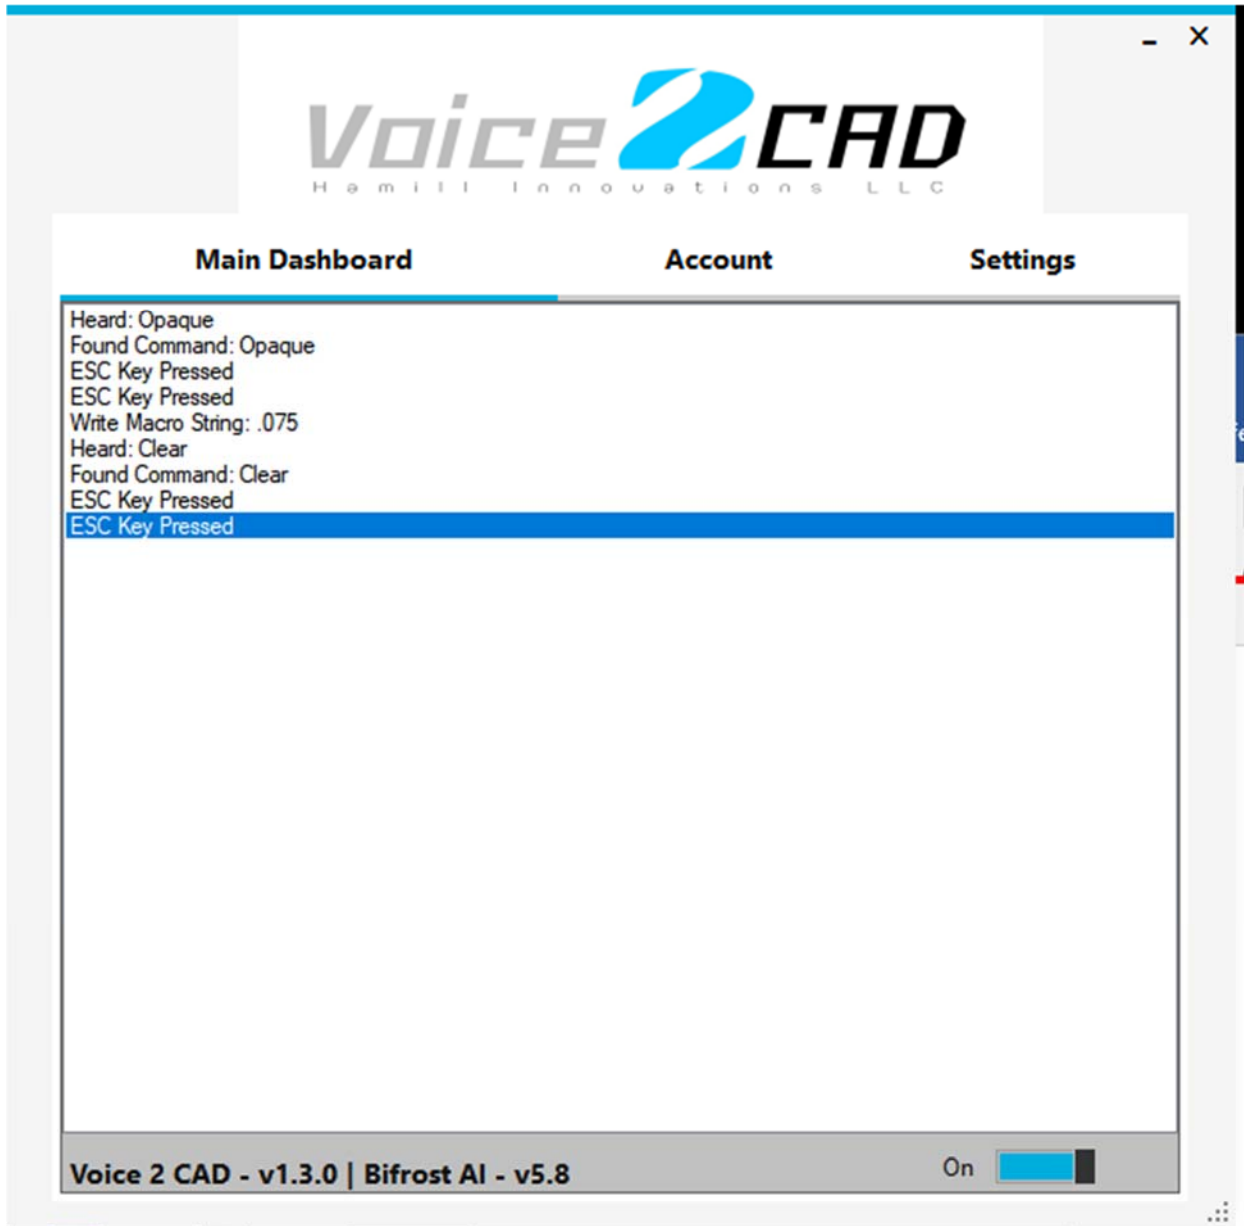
- ✕

Voice2CAD
Hamill Innovations LLC

Main Dashboard
Account
Settings

Heard: Opaque
Found Command: Opaque
ESC Key Pressed
ESC Key Pressed
Write Macro String: .075
Heard: Clear
Found Command: Clear
ESC Key Pressed
ESC Key Pressed

Voice 2 CAD - v1.3.0 | Bifrost AI - v5.8
On